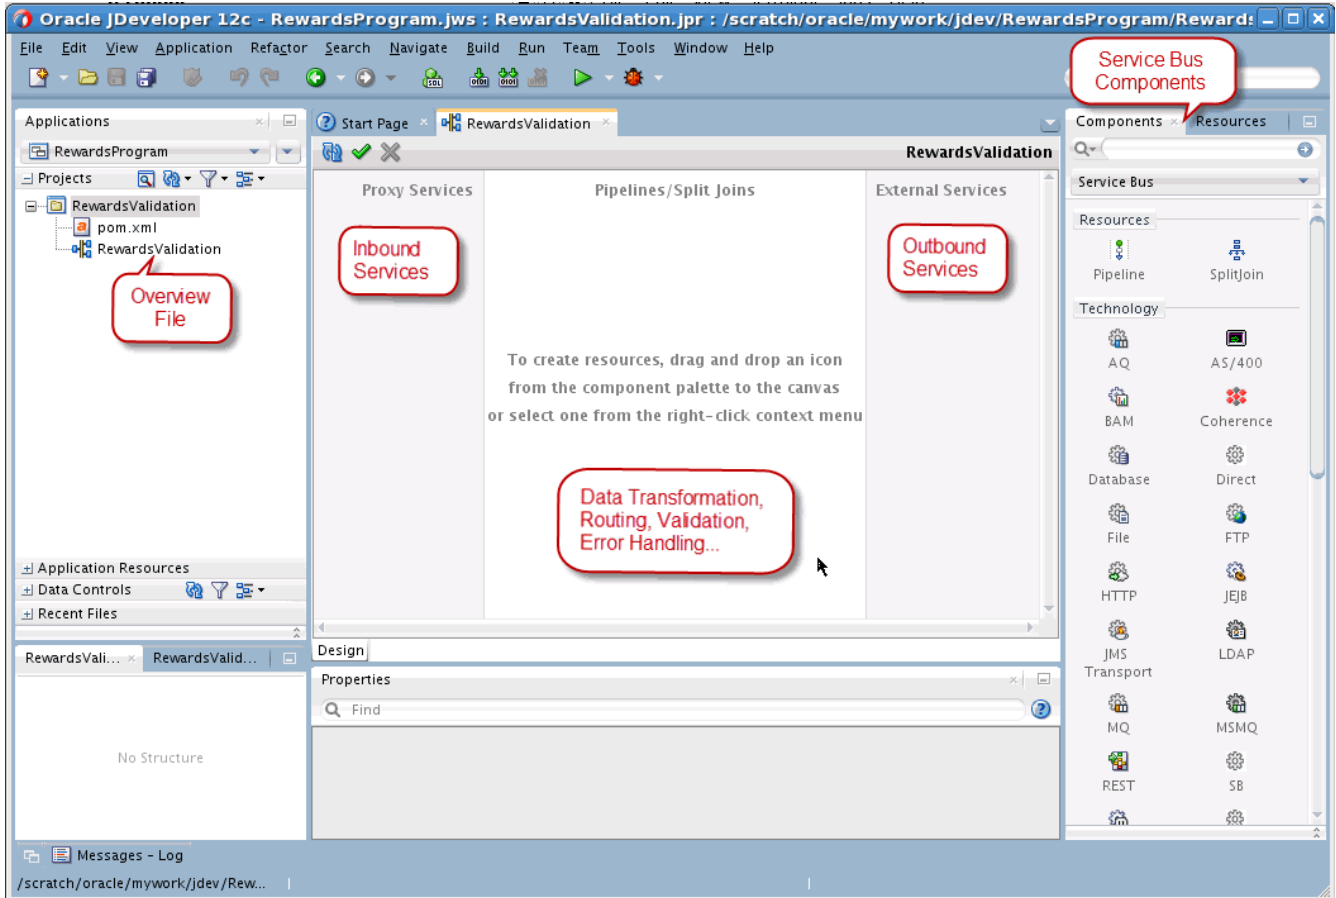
Oracle JDeveloper 12c - RewardsProgram.jws : RewardsValidation.jpr : /scratch/oracle/mywork/jdev/RewardsProgram/Reward:

File Edit View Application Refactor Search Navigate Build Run Team Tools Window Help

Service Bus Components

Applications

RewardsProgram

Projects

RewardsValidation

pom.xml

RewardsValidation

Overview File

Application Resources

Data Controls

Recent Files

Start Page

RewardsValidation

RewardsValidation

Proxy Services

Pipelines/Split Joins

External Services

Inbound Services

Outbound Services

To create resources, drag and drop an icon from the component palette to the canvas or select one from the right-click context menu

Data Transformation, Routing, Validation, Error Handling...

Design

Components

Resources

Service Bus

Resources

Pipeline

SplitJoin

Technology

AQ

AS/400

BAM

Coherence

Database

Direct

File

FTP

HTTP

JEJB

JMS Transport

LDAP

MQ

MSMQ

REST

SB

RewardsVali...

RewardsValid...

No Structure

Properties

Find

Messages - Log

/scratch/oracle/mywork/jdev/Rew...